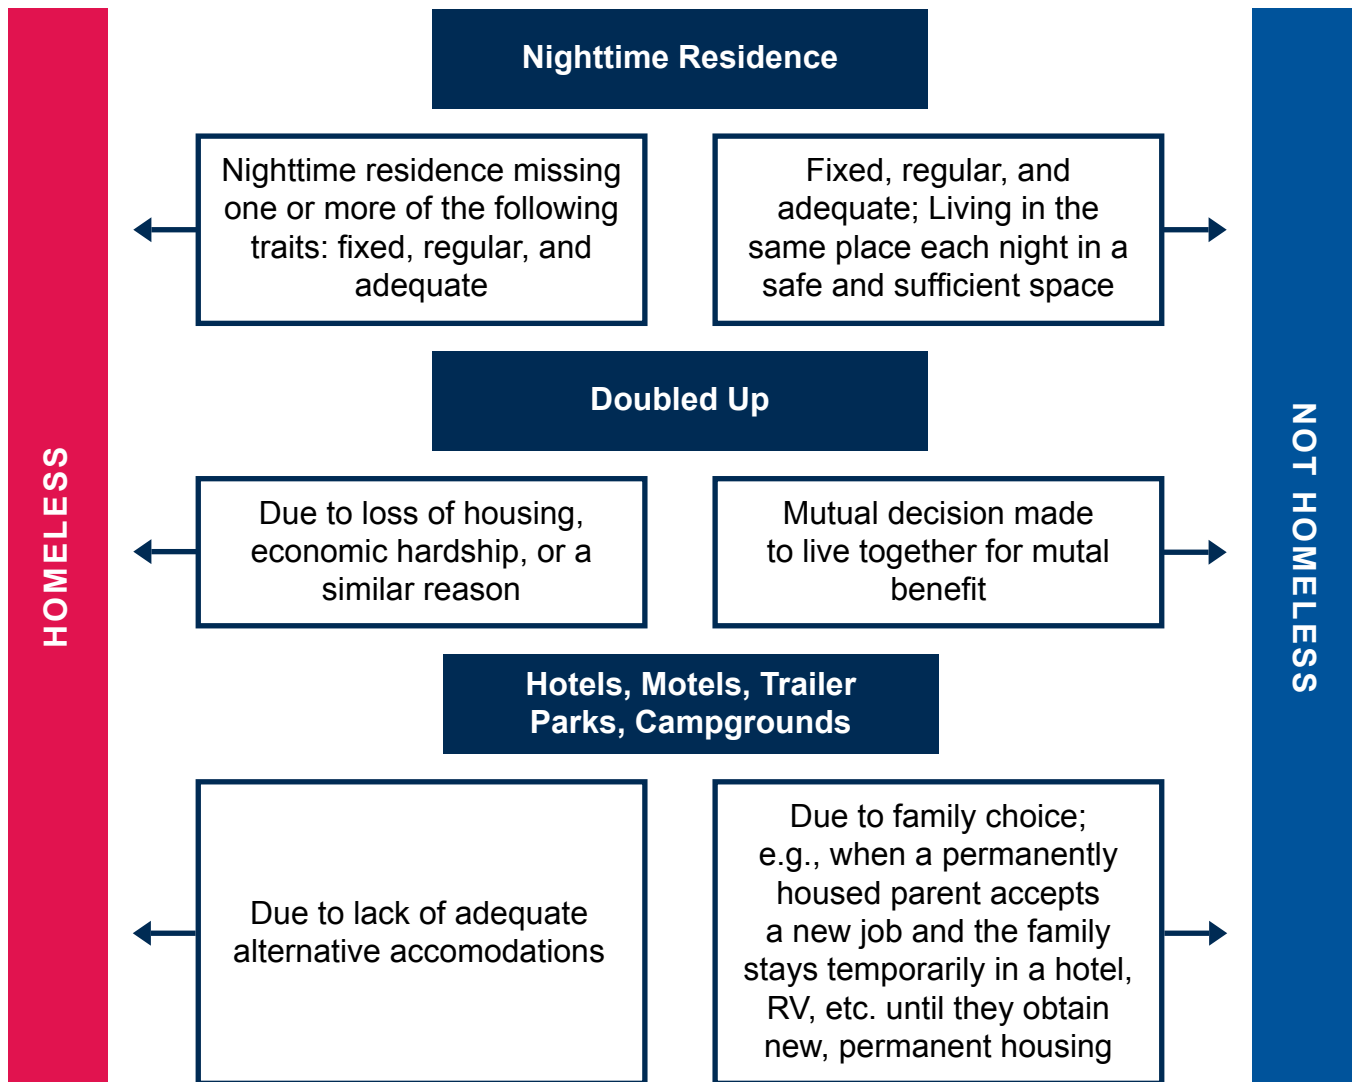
HOMELESS

Nighttime Residence

Nighttime residence missing one or more of the following traits: fixed, regular, and adequate

Fixed, regular, and adequate; Living in the same place each night in a safe and sufficient space

Doubled Up

Due to loss of housing, economic hardship, or a similar reason

Mutual decision made to live together for mutal benefit

Hotels, Motels, Trailer Parks, Campgrounds

Due to lack of adequate alternative accomodations

Due to family choice; e.g., when a permanently housed parent accepts a new job and the family stays temporarily in a hotel, RV, etc. until they obtain new, permanent housing

NOT HOMELESS